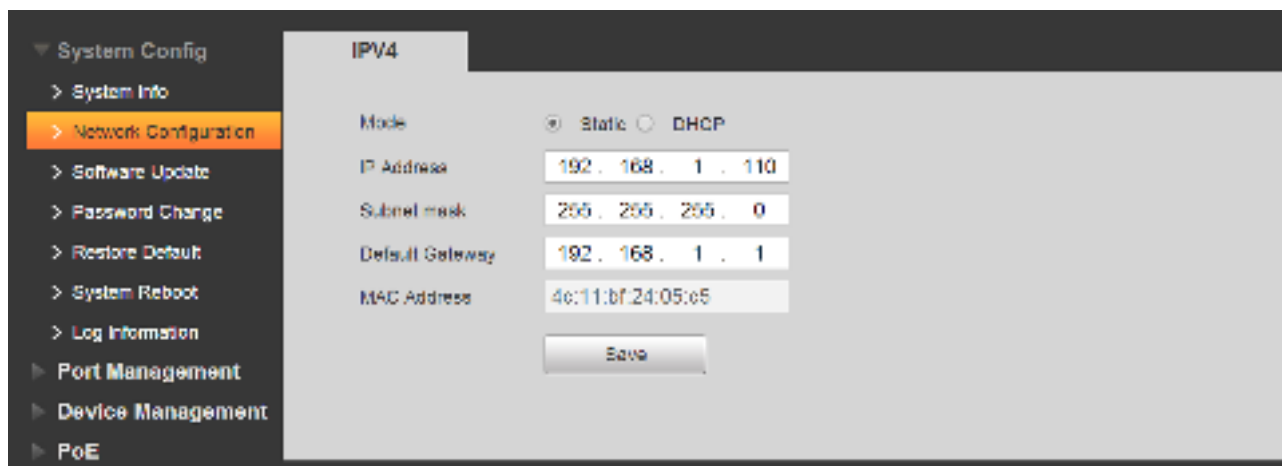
System Config

> System Info

> Network Configuration

> Software Update

> Password Change

> Restore Default

> System Reboot

> Log Information

Port Management

Device Management

PoE

IPV4

| | |
|---|---|
| Mode | Static DHCP |
| IP Address | 192 . 168 . 1 . 110 |
| Subnet mask | 255 . 255 . 255 . 0 |
| Default Gateway | 192 . 168 . 1 . 1 |
| MAC Address | 4c:11:bf:24:05:c5 |

Save